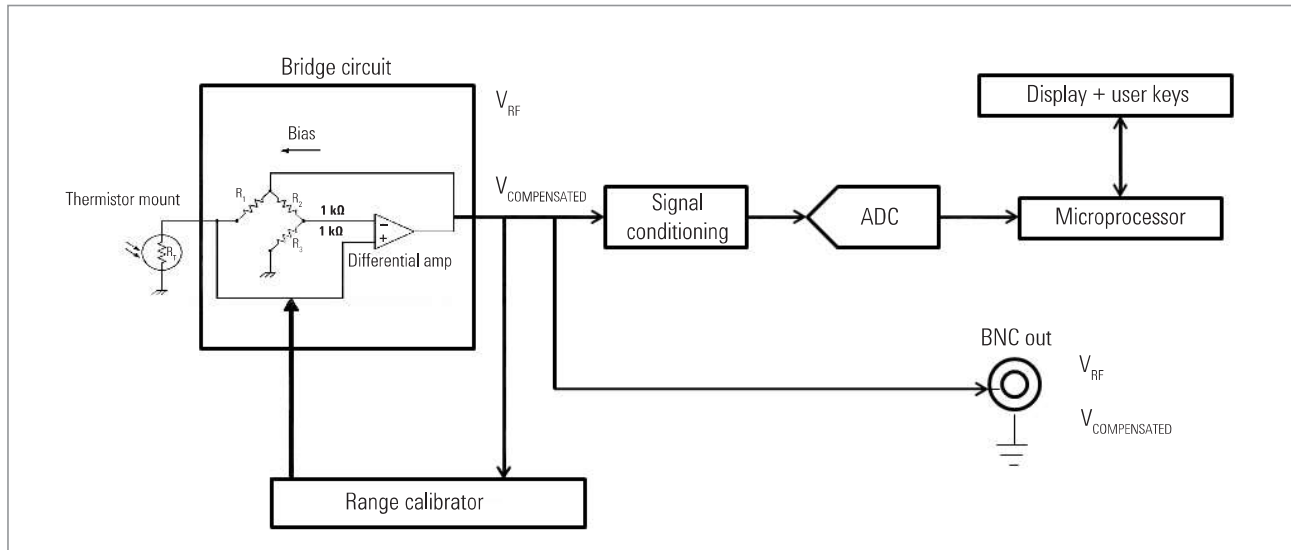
Bridge circuit

$V_{RF}$

Display + user keys

Bias

$R_1$

$R_2$

Thermistor mount

$R_T$

1 kΩ

1 kΩ

$R_3$

−

+

Differential amp

$V_{COMPENSATED}$

Signal conditioning

ADC

Microprocessor

BNC out

$V_{RF}$

$V_{COMPENSATED}$

Range calibrator